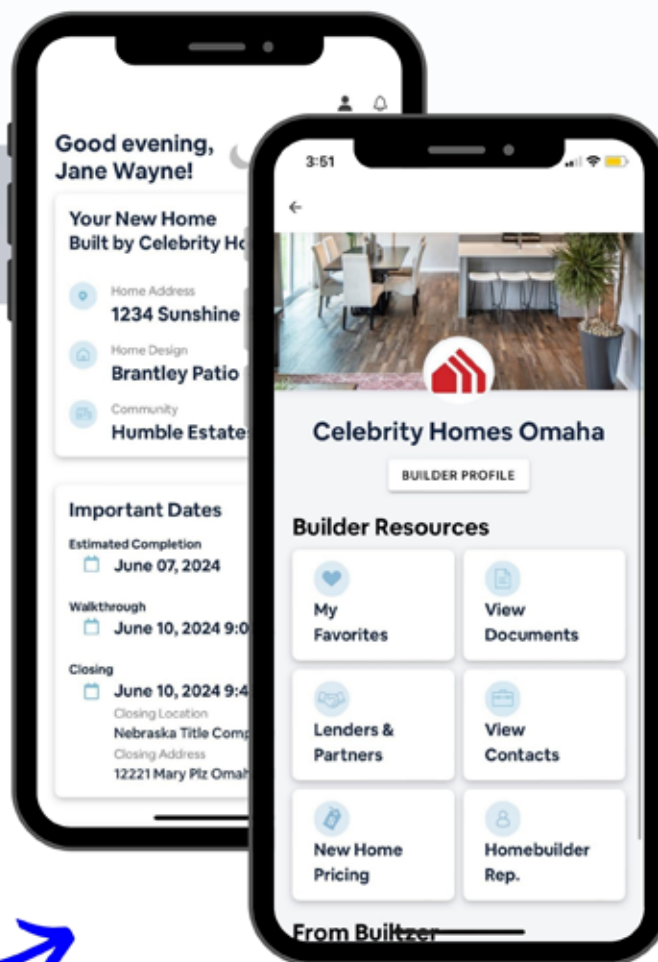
Good evening, Jane Wayne!

Your New Home
Built by Celebrity Ho

Home Address
1234 Sunshine

Home Design
Brantley Patio

Community
Humble Estate

Important Dates

Estimated Completion
June 07, 2024

Walkthrough
June 10, 2024 9:0

Closing
June 10, 2024 9:4
Closing Location
Nebraska Title Comp
Closing Address
12221 Mary Plz Omah

3:51

Celebrity Homes Omaha

BUILDER PROFILE

Builder Resources

My Favorites

View Documents

Lenders & Partners

View Contacts

New Home Pricing

Homebuilder Rep.

From Builtzer